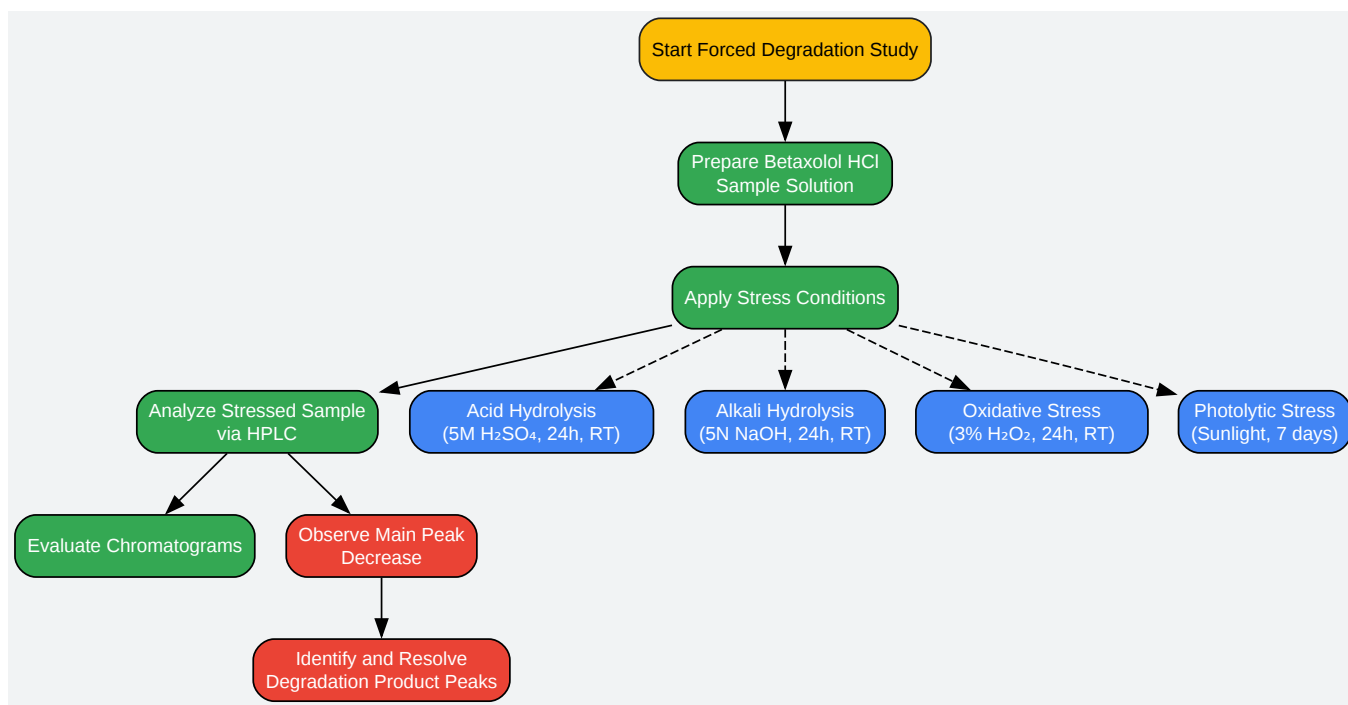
Start Forced Degradation Study

Prepare Betaxolol HCl Sample Solution

Apply Stress Conditions

Analyze Stressed Sample via HPLC

Acid Hydrolysis (5M $H_2SO_4$, 24h, RT)

Alkali Hydrolysis (5N NaOH, 24h, RT)

Oxidative Stress (3% $H_2O_2$, 24h, RT)

Photolytic Stress (Sunlight, 7 days)

Evaluate Chromatograms

Observe Main Peak Decrease

Identify and Resolve Degradation Product Peaks